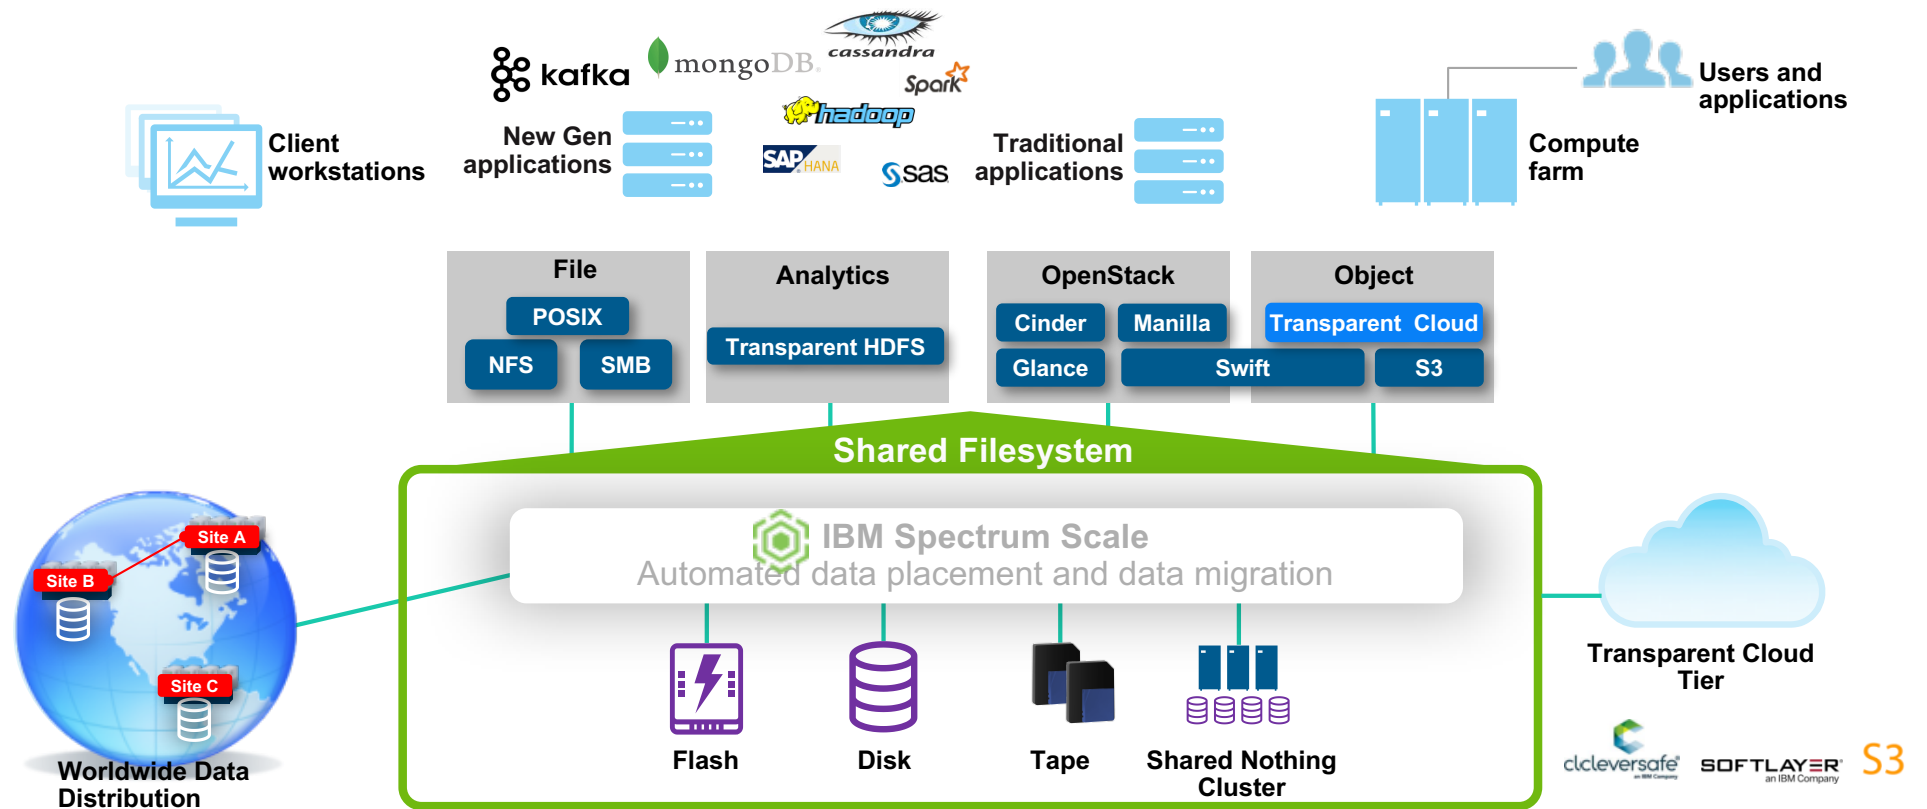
kafka mongoDB. cassandra Spark hadoop SAP HANA sas

Client workstations

New Gen applications

Traditional applications

Users and applications

Compute farm

File
POSIX
NFS SMB

Analytics
Transparent HDFS

OpenStack
Cinder Manilla
Glance Swift

Object
Transparent Cloud
S3

Shared Filesystem

IBM Spectrum Scale
Automated data placement and data migration

Flash Disk Tape Shared Nothing Cluster

Site A
Site B
Site C
Worldwide Data Distribution

Transparent Cloud Tier

cleversafe an IBM Company SOFTLAYER an IBM Company S3